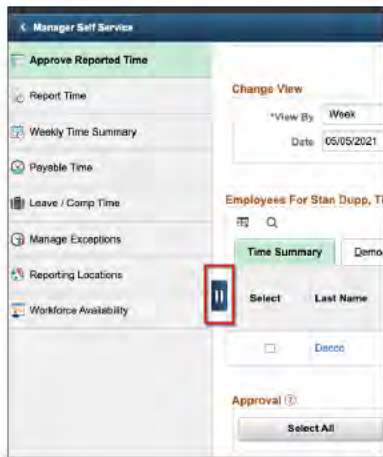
< Manager Self Service

Approve Reported Time

Report Time

Weekly Time Summary

Payable Time

Leave / Comp Time

Manage Exceptions

Reporting Locations

Workforce Availability

Change View

*View By Week

Date 05/05/2021

Employees For Stan Dupp, Ti

Time Summary

Demo

Select

Last Name

Decco

Approval

Select All